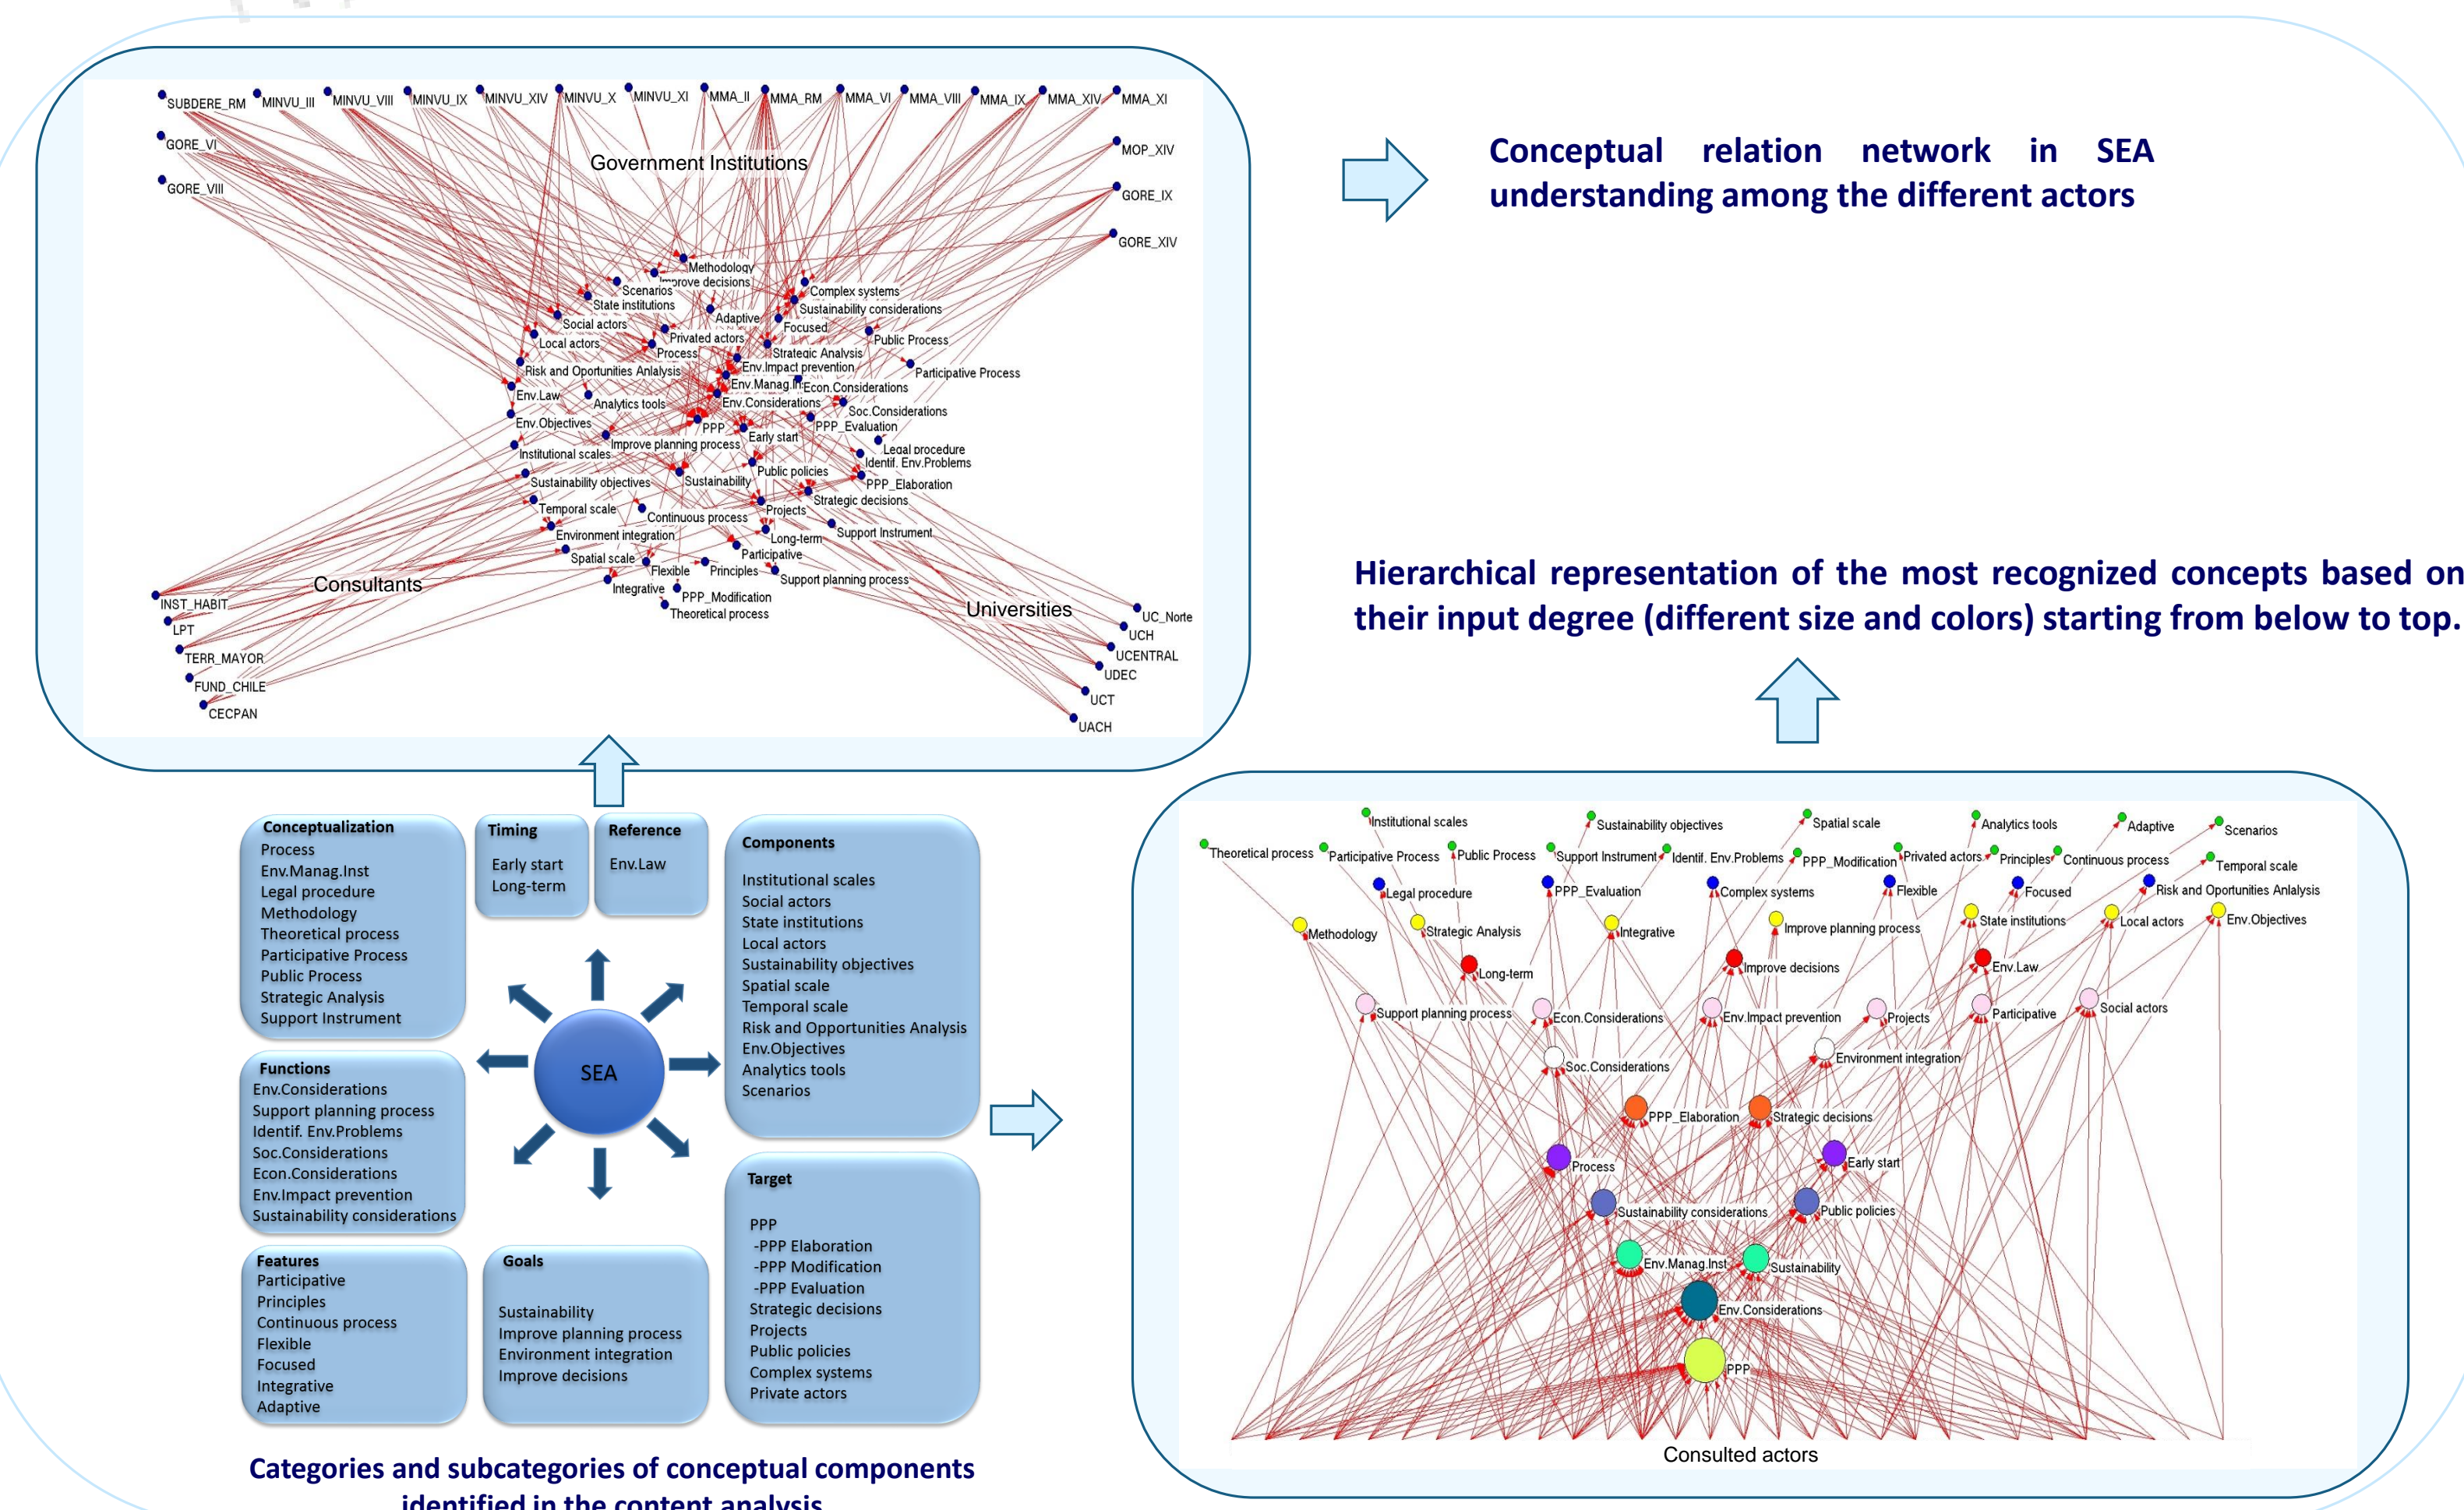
SUBDERE_RM MINVU_III MINVU_VIII MINVU_IX MINVU_XIV MINVU_X MINVU_XI MMA_II MMA_RM MMA_VI MMA_VIII MMA_IX MMA_XIV MMA_XI
GORE_VI
GORE_VIII
MOP_XIV
GORE_IX
GORE_XIV
Government Institutions
Methodology
Improve decisions
Scenarios
State institutions
Complex systems
Sustainability considerations
Social actors
Adaptive
Focused
Local actors
Privated actors
Public Process
Process
Strategic Analysis
Risk and Oportunities Anlalysis
Env.Impact prevention
Participative Process
Env.Manag.Inst
Econ.Considerations
Env.Law
Analytics tools
Env.Considerations
Soc.Considerations
Env.Objectives
PPP
PPP_Evaluation
Improve planning process
Early start
Legal procedure
Institutional scales
Identif. Env.Problems
Public policies
Sustainability objectives
Sustainability
PPP_Elaboration
Strategic decisions
Temporal scale
Continuous process
Projects
Support Instrument
Environment integration
Long-term
Participative
Spatial scale
Flexible
Principles
Support planning process
Integrative
PPP_Modification
Theoretical process
Consultants
Universities
INST_HABIT
LPT
TERR_MAYOR
FUND_CHILE
CECPAN
UC_Norte
UCH
UCENTRAL
UDEC
UCT
UACH

Conceptual relation network in SEA understanding among the different actors

Hierarchical representation of the most recognized concepts based on their input degree (different size and colors) starting from below to top.

Conceptualization
Process
Env.Manag.Inst
Legal procedure
Methodology
Theoretical process
Participative Process
Public Process
Strategic Analysis
Support Instrument

Timing
Early start
Long-term

Reference
Env.Law

Components
Institutional scales
Social actors
State institutions
Local actors
Sustainability objectives
Spatial scale
Temporal scale
Risk and Opportunities Analysis
Env.Objectives
Analytics tools
Scenarios

SEA

Functions
Env.Considerations
Support planning process
Identif. Env.Problems
Soc.Considerations
Econ.Considerations
Env.Impact prevention
Sustainability considerations

Features
Participative
Principles
Continuous process
Flexible
Focused
Integrative
Adaptive

Goals
Sustainability
Improve planning process
Environment integration
Improve decisions

Target
PPP
-PPP Elaboration
-PPP Modification
-PPP Evaluation
Strategic decisions
Projects
Public policies
Complex systems
Private actors

Categories and subcategories of conceptual components identified in the content analysis

Institutional scales
Sustainability objectives
Spatial scale
Analytics tools
Adaptive
Scenarios
Theoretical process
Participative Process
Public Process
Support Instrument
Identif. Env.Problems
PPP_Modification
Privated actors
Principles
Continuous process
Temporal scale
Legal procedure
PPP_Evaluation
Complex systems
Flexible
Focused
Risk and Oportunities Anlalysis
Methodology
Strategic Analysis
Integrative
Improve planning process
State institutions
Local actors
Env.Objectives
Long-term
Improve decisions
Env.Law
Support planning process
Econ.Considerations
Env.Impact prevention
Projects
Participative
Social actors
Soc.Considerations
Environment integration
PPP_Elaboration
Strategic decisions
Process
Early start
Sustainability considerations
Public policies
Env.Manag.Inst
Sustainability
Env.Considerations
PPP
Consulted actors